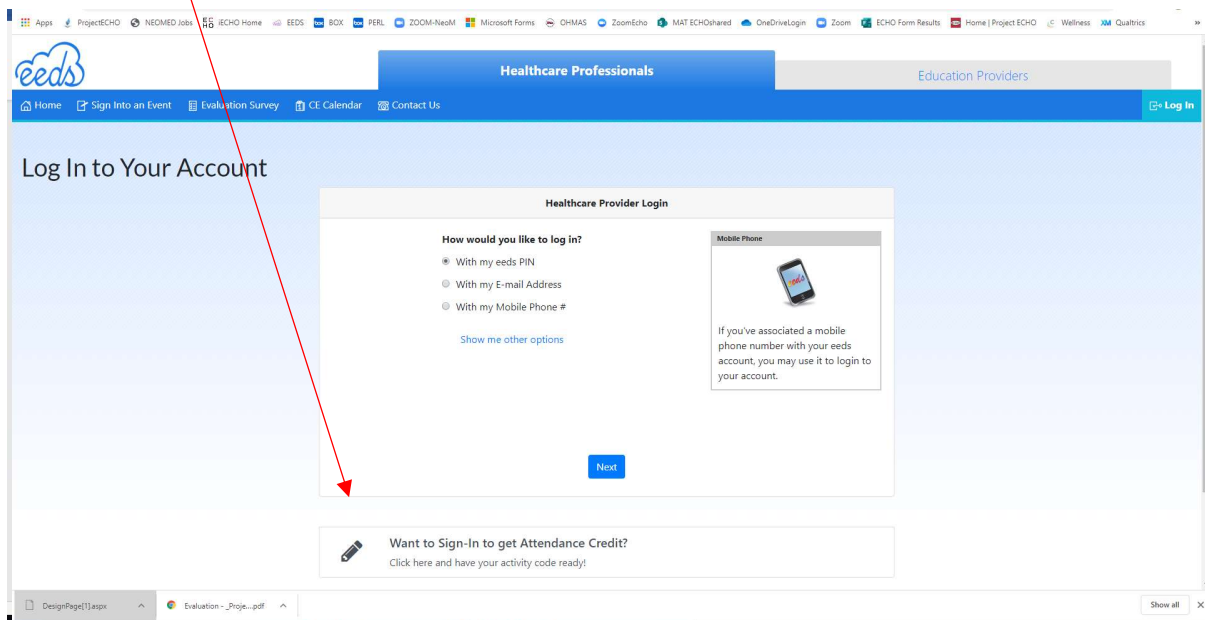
Apps ProjectECHO NEOMED Jobs iECHO Home EEDS BOX PERL ZOOM-NeoM Microsoft Forms OHMAS ZoomEcho MAT ECHOshared OneDriveLogin Zoom ECHO Form Results Home | Project ECHO Wellness Qualtrics »

eeds

Healthcare Professionals

Education Providers

Home Sign Into an Event Evaluation Survey CE Calendar Contact Us

Log In

Log In to Your Account

Healthcare Provider Login

How would you like to log in?

With my eeds PIN

With my E-mail Address

With my Mobile Phone #

Show me other options

Mobile Phone

If you've associated a mobile phone number with your eeds account, you may use it to login to your account.

Next

Want to Sign-In to get Attendance Credit?

Click here and have your activity code ready!

DesignPage[1].aspx

Evaluation - _Proje....pdf

Show all